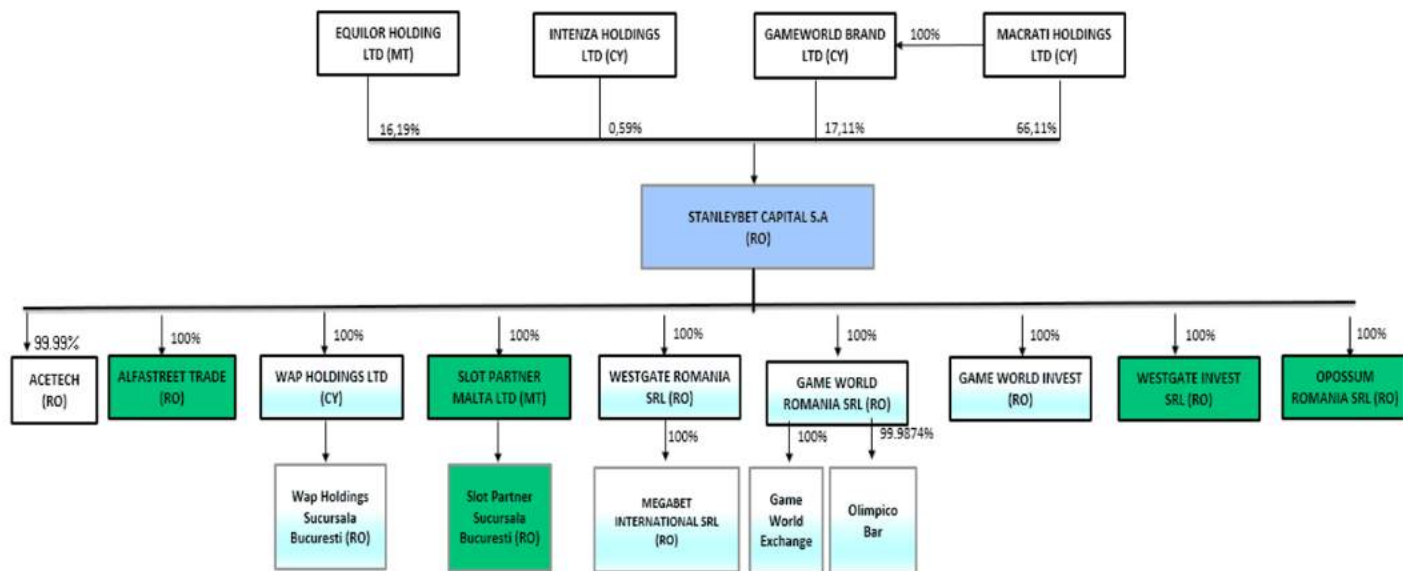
EQUILOR HOLDING LTD (MT)

INTENZA HOLDINGS LTD (CY)

GAMEWORLD BRAND LTD (CY)

100%

MACRATI HOLDINGS LTD (CY)

16,19%

0,59%

17,11%

66,11%

STANLEYBET CAPITAL S.A (RO)

99.99%

ACETECH (RO)

100%

ALFASTREET TRADE (RO)

100%

WAP HOLDINGS LTD (CY)

100%

SLOT PARTNER MALTA LTD (MT)

100%

WESTGATE ROMANIA SRL (RO)

100%

GAME WORLD ROMANIA SRL (RO)

100%

GAME WORLD INVEST (RO)

100%

WESTGATE INVEST SRL (RO)

100%

OPOSSUM ROMANIA SRL (RO)

Wap Holdings Sucursala Bucuresti (RO)

Slot Partner Sucursala Bucuresti (RO)

100%

MEGABET INTERNATIONAL SRL (RO)

100%

Game World Exchange

99.9874%

Olimpico Bar